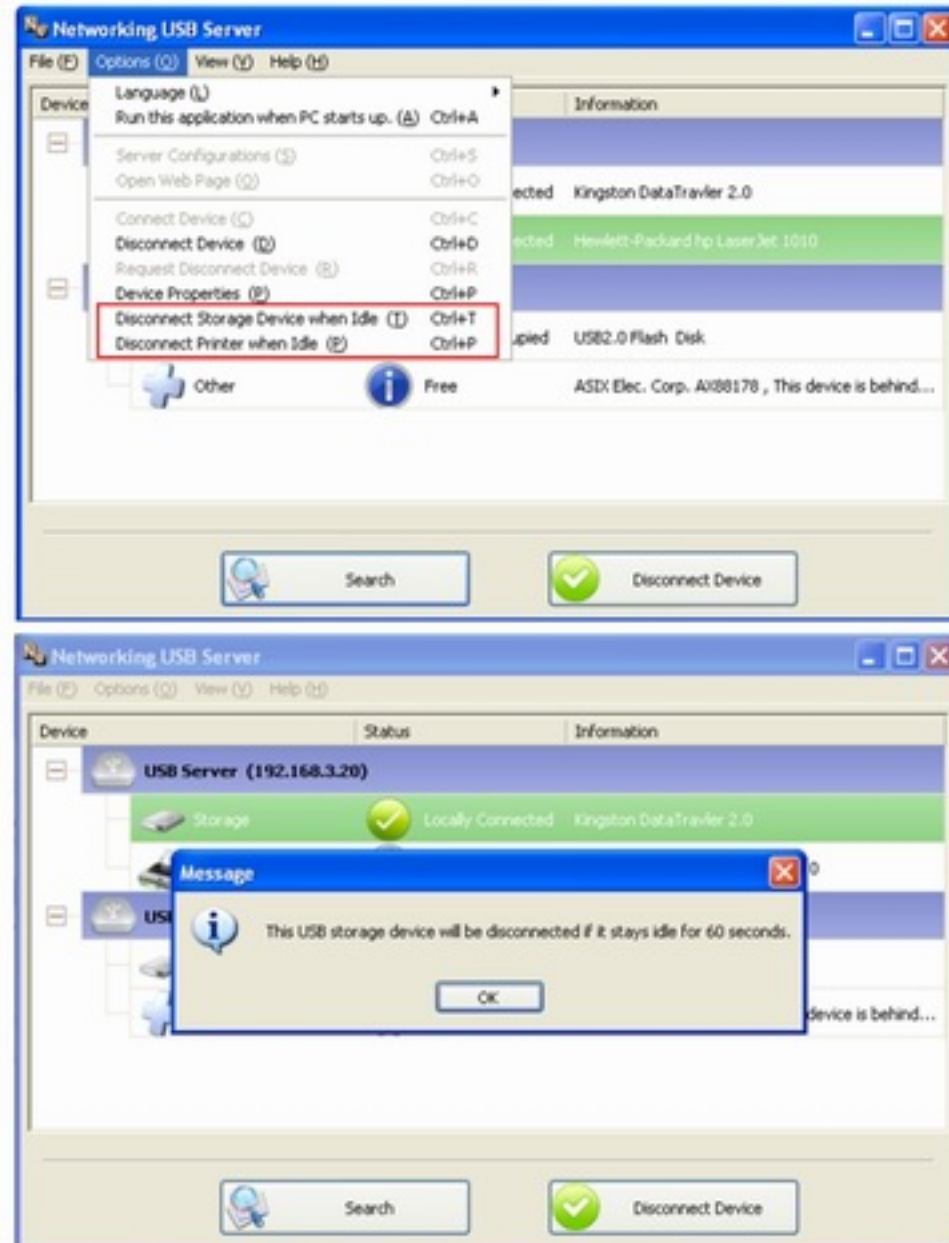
Networking USB Server

File (F) Options (O) View (V) Help (H)

Device

Language (L)
Run this application when PC starts up. (A) Ctrl+A
Server Configurations (S) Ctrl+S
Open Web Page (O) Ctrl+O
Connect Device (C) Ctrl+C
Disconnect Device (D) Ctrl+D
Request Disconnect Device (R) Ctrl+R
Device Properties (P) Ctrl+P
Disconnect Storage Device when Idle (T) Ctrl+T
Disconnect Printer when Idle (P) Ctrl+P

Information

ected Kingston DataTravler 2.0
ected Hewlett-Packard hp LaserJet 1010
upied USB2.0 Flash Disk
Other Free ASIX Elec. Corp. AX88178 , This device is behind...

Search

Disconnect Device

Networking USB Server

File (F) Options (O) View (V) Help (H)

| Device | Status | Information |
|---|---|---|
| USB Server (192.168.3.20) | | |
| Storage | Locally Connected | Kingston DataTravler 2.0 |

Message

This USB storage device will be disconnected if it stays idle for 60 seconds.

OK

USI

0

device is behind...

Search

Disconnect Device